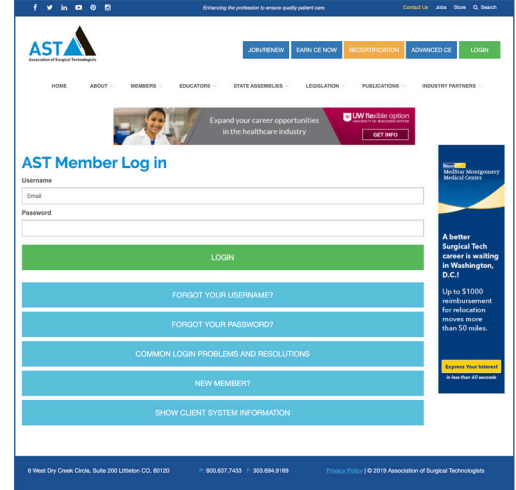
Enhancing the profession to ensure quality patient care.

Contact Us Jobs Store Search

AST
Association of Surgical Technologists

JOIN/RENEW EARN CE NOW RECERTIFICATION ADVANCED CE LOGIN

HOME ABOUT MEMBERS EDUCATORS STATE ASSEMBLIES LEGISLATION PUBLICATIONS INDUSTRY PARTNERS

Expand your career opportunities in the healthcare industry

UW flexible option
UNIVERSITY OF WISCONSIN SYSTEM

GET INFO

AST Member Log in

Username

Email

Password

LOGIN

FORGOT YOUR USERNAME?

FORGOT YOUR PASSWORD?

COMMON LOGIN PROBLEMS AND RESOLUTIONS

NEW MEMBER?

SHOW CLIENT SYSTEM INFORMATION

MedStar Montgomery Medical Center

A better Surgical Tech career is waiting in Washington, D.C.!

Up to $1000 reimbursement for relocation moves more than 50 miles.

Express Your Interest
in less than 60 seconds

6 West Dry Creek Circle, Suite 200 Littleton CO, 80120 P: 800.637.7433 F: 303.694.9169 Privacy Policy | © 2019 Association of Surgical Technologists